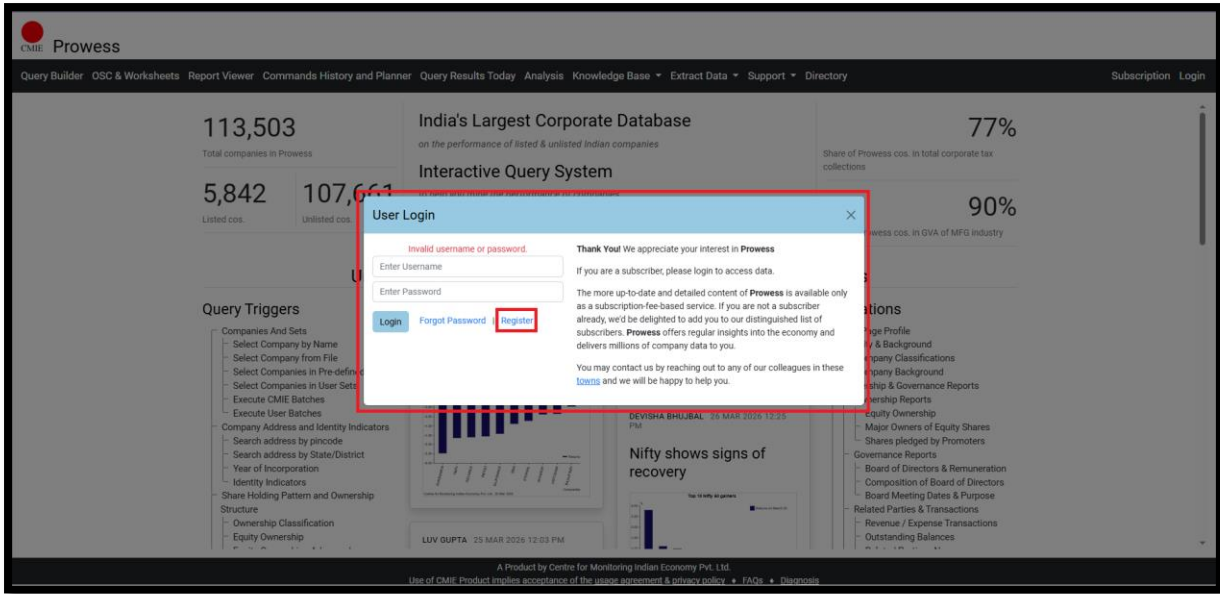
CMIE Prowess

Query Builder OSC & Worksheets Report Viewer Commands History and Planner Query Results Today Analysis Knowledge Base ▾ Extract Data ▾ Support ▾ Directory

Subscription Login

113,503
Total companies in Prowess

5,842
Listed cos.

107,6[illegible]
Unlisted cos.

India's Largest Corporate Database
on the performance of listed & unlisted Indian companies

Interactive Query System

77%
Share of Prowess cos. in total corporate tax collections

90%
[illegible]wess cos. in GVA of MFG industry

User Login

Invalid username or password.
Enter Username
Enter Password
Login Forgot Password | Register

Thank You! We appreciate your interest in Prowess

If you are a subscriber, please login to access data.

The more up-to-date and detailed content of Prowess is available only as a subscription-fee-based service. If you are not a subscriber already, we'd be delighted to add you to our distinguished list of subscribers. Prowess offers regular insights into the economy and delivers millions of company data to you.

You may contact us by reaching out to any of our colleagues in these towns and we will be happy to help you.

Query Triggers
Companies And Sets
Select Company by Name
Select Company from File
Select Companies in Pre-define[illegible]
Select Companies in User Sets
Execute CMIE Batches
Execute User Batches
Company Address and Identity Indicators
Search address by pincode
Search address by State/District
Year of Incorporation
Identity Indicators
Share Holding Pattern and Ownership Structure
Ownership Classification
Equity Ownership

DEVISHA BHUJBAL 26 MAR 2026 12:25 PM

Nifty shows signs of recovery

Top 10 Nifty 50 gainers

LUV GUPTA 25 MAR 2026 12:03 PM

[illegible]tions
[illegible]age Profile
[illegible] & Background
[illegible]pany Classifications
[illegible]pany Background
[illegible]ship & Governance Reports
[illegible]ership Reports
Equity Ownership
Major Owners of Equity Shares
Shares pledged by Promoters
Governance Reports
Board of Directors & Remuneration
Composition of Board of Directors
Board Meeting Dates & Purpose
Related Parties & Transactions
Revenue / Expense Transactions
Outstanding Balances

A Product by Centre for Monitoring Indian Economy Pvt. Ltd.
Use of CMIE Product implies acceptance of the usage agreement & privacy policy • FAQs • Diagnosis